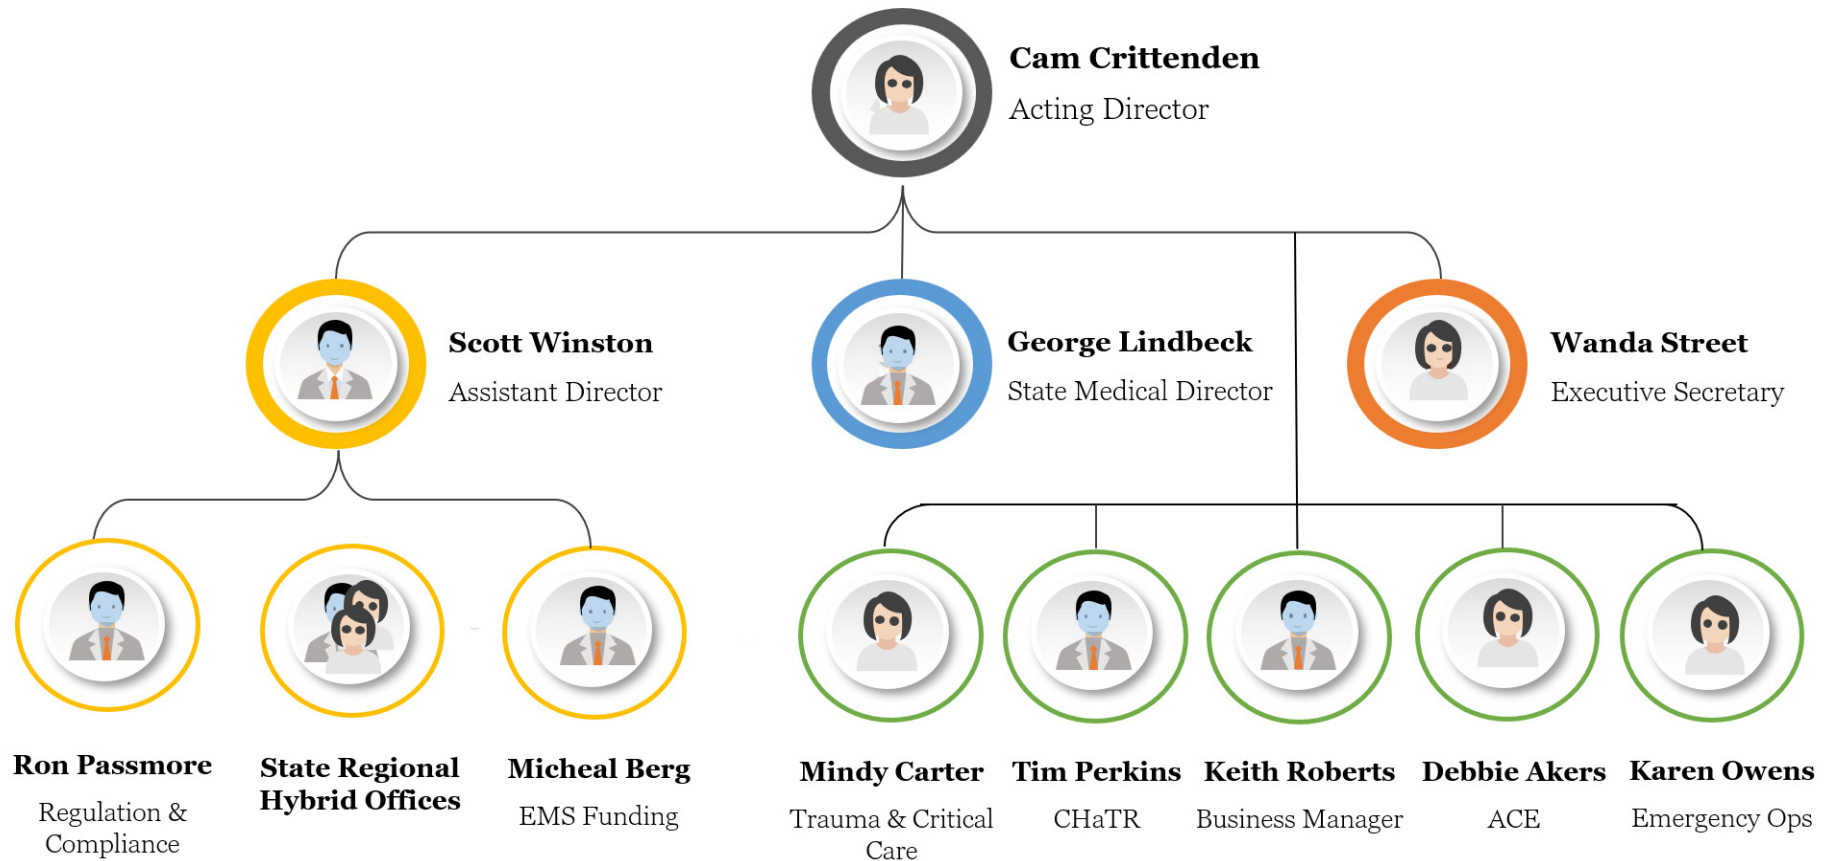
Cam Crittenden
Acting Director

Scott Winston
Assistant Director

George Lindbeck
State Medical Director

Wanda Street
Executive Secretary

Ron Passmore
Regulation & Compliance

State Regional Hybrid Offices

Micheal Berg
EMS Funding

Mindy Carter
Trauma & Critical Care

Tim Perkins
CHaTR

Keith Roberts
Business Manager

Debbie Akers
ACE

Karen Owens
Emergency Ops